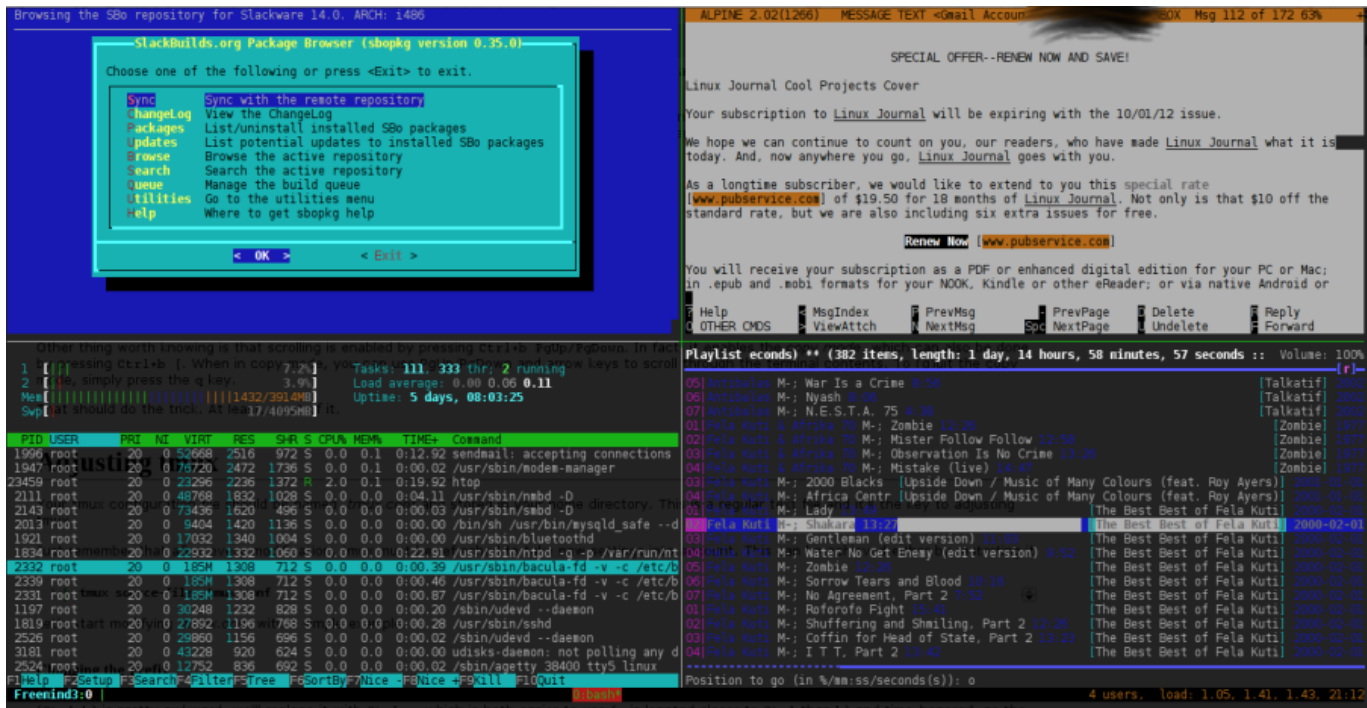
Browsing the SBo repository for Slackware 14.0. ARCH: i486

SlackBuilds.org Package Browser (sbopkg version 0.35.0)

Choose one of the following or press <Exit> to exit.

Sync Sync with the remote repository
ChangeLog View the ChangeLog
Packages List/uninstall installed SBo packages
Updates List potential updates to installed SBo packages
Browse Browse the active repository
Search Search the active repository
Queue Manage the build queue
Utilities Go to the utilities menu
Help Where to get sbopkg help

< OK > < Exit >

ALPINE 2.02(1266) MESSAGE TEXT <Gmail Accou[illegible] BOX Msg 112 of 172 63%

SPECIAL OFFER--RENEW NOW AND SAVE!

Linux Journal Cool Projects Cover

Your subscription to Linux Journal will be expiring with the 10/01/12 issue.

We hope we can continue to count on you, our readers, who have made Linux Journal what it is today. And, now anywhere you go, Linux Journal goes with you.

As a longtime subscriber, we would like to extend to you this special rate [www.pubservice.com] of $19.50 for 18 months of Linux Journal. Not only is that $10 off the standard rate, but we are also including six extra issues for free.

Renew Now [www.pubservice.com]

You will receive your subscription as a PDF or enhanced digital edition for your PC or Mac; in .epub and .mobi formats for your NOOK, Kindle or other eReader; or via native Android or

? Help < MsgIndex P PrevMsg - PrevPage D Delete R Reply
O OTHER CMDS > ViewAttch N NextMsg Spc NextPage U Undelete F Forward

1 [||| 7.2%] Tasks: 111, 333 thr; 2 running
2 [|| 3.9%] Load average: 0.00 0.06 0.11
Mem[||||||||||||||||||||1432/3914MB] Uptime: 5 days, 08:03:25
Swp[ 17/4095MB]

| PID | USER | PRI | NI | VIRT | RES | SHR | S | CPU% | MEM% | TIME+ | Command |
|---|---|---|---|---|---|---|---|---|---|---|---|
| 1996 | root | 20 | 0 | 52668 | 2516 | 972 | S | 0.0 | 0.1 | 0:12.92 | sendmail: accepting connections |
| 1947 | root | 20 | 0 | 76720 | 2472 | 1736 | S | 0.0 | 0.1 | 0:00.02 | /usr/sbin/modem-manager |
| 23459 | root | 20 | 0 | 23296 | 2236 | 1372 | R | 2.0 | 0.1 | 0:19.92 | htop |
| 2111 | root | 20 | 0 | 48768 | 1832 | 1028 | S | 0.0 | 0.0 | 0:04.11 | /usr/sbin/nmbd -D |
| 2143 | root | 20 | 0 | 73436 | 1620 | 496 | S | 0.0 | 0.0 | 0:00.03 | /usr/sbin/smbd -D |
| 2013 | root | 20 | 0 | 9404 | 1420 | 1136 | S | 0.0 | 0.0 | 0:00.00 | /bin/sh /usr/bin/mysqld_safe --d |
| 1921 | root | 20 | 0 | 17032 | 1340 | 1004 | S | 0.0 | 0.0 | 0:00.00 | /usr/sbin/bluetoothd |
| 1834 | root | 20 | 0 | 22932 | 1332 | 1060 | S | 0.0 | 0.0 | 0:22.91 | /usr/sbin/ntpd -g -p /var/run/nt |
| 2332 | root | 20 | 0 | 185M | 1308 | 712 | S | 0.0 | 0.0 | 0:00.39 | /usr/sbin/bacula-fd -v -c /etc/b |
| 2339 | root | 20 | 0 | 185M | 1308 | 712 | S | 0.0 | 0.0 | 0:00.46 | /usr/sbin/bacula-fd -v -c /etc/b |
| 2331 | root | 20 | 0 | 185M | 1308 | 712 | S | 0.0 | 0.0 | 0:00.87 | /usr/sbin/bacula-fd -v -c /etc/b |
| 1197 | root | 20 | 0 | 30248 | 1232 | 828 | S | 0.0 | 0.0 | 0:00.20 | /sbin/udevd --daemon |
| 1819 | root | 20 | 0 | 27892 | 1196 | 768 | S | 0.0 | 0.0 | 0:00.28 | /usr/sbin/sshd |
| 2526 | root | 20 | 0 | 29860 | 1156 | 696 | S | 0.0 | 0.0 | 0:00.00 | /sbin/udevd --daemon |
| 3181 | root | 20 | 0 | 43228 | 920 | 624 | S | 0.0 | 0.0 | 0:00.00 | udisks-daemon: not polling any d |
| 2524 | root | 20 | 0 | 12752 | 836 | 692 | S | 0.0 | 0.0 | 0:00.02 | /sbin/agetty 38400 tty5 linux |

F1Help F2Setup F3Search F4Filter F5Tree F6SortBy F7Nice - F8Nice + F9Kill F10Quit

Playlist econds) ** (382 items, length: 1 day, 14 hours, 58 minutes, 57 seconds :: Volume: 100%

M-; War Is a Crime [Talkatif]
M-; Nyash [Talkatif]
M-; N.E.S.T.A. 75 [Talkatif]
M-; Zombie [Zombie]
M-; Mister Follow Follow [Zombie]
M-; Observation Is No Crime [Zombie]
M-; Mistake (live) [Zombie]
M-; 2000 Blacks [Upside Down / Music of Many Colours (feat. Roy Ayers)]
M-; Africa Centr [Upside Down / Music of Many Colours (feat. Roy Ayers)]
M-; Lady [The Best Best of Fela Kuti]
02 Fela Kuti M-; Shakara 13:27 [The Best Best of Fela Kuti] 2000-02-01
M-; Gentleman (edit version) [The Best Best of Fela Kuti]
M-; Water No Get Enemy (edit version) [The Best Best of Fela Kuti]
M-; Zombie [The Best Best of Fela Kuti]
M-; Sorrow Tears and Blood [The Best Best of Fela Kuti]
M-; No Agreement, Part 2 [The Best Best of Fela Kuti]
M-; Roforofo Fight [The Best Best of Fela Kuti]
M-; Shuffering and Shmiling, Part 2 [The Best Best of Fela Kuti]
M-; Coffin for Head of State, Part 2 [The Best Best of Fela Kuti]
M-; I T T, Part 2 [The Best Best of Fela Kuti]

Position to go (in %/mm:ss/seconds(s)): o

Freemind3:0 | 0:bash* 4 users, load: 1.05, 1.41, 1.43, 21:12